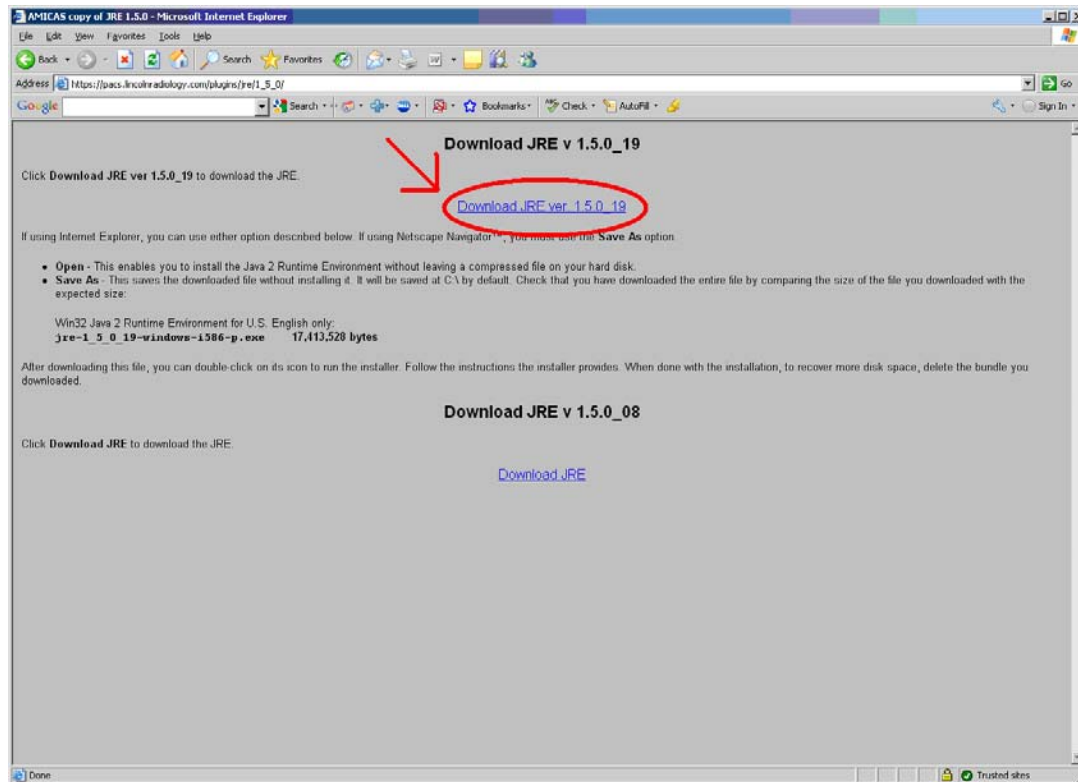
AMICAS copy of JRE 1.5.0 - Microsoft Internet Explorer

File Edit View Favorites Tools Help

Back · Search Favorites

Address https://pacs.lincolnradiology.com/plugins/jre/1_5_0/ Go

Google Search · Bookmarks · Check · AutoFill · Sign In ·

Download JRE v 1.5.0_19

Click Download JRE ver 1.5.0_19 to download the JRE.

Download JRE ver. 1.5.0_19

If using Internet Explorer, you can use either option described below. If using Netscape Navigator™, you must use the Save As option.

- Open - This enables you to install the Java 2 Runtime Environment without leaving a compressed file on your hard disk.
- Save As - This saves the downloaded file without installing it. It will be saved at C:\ by default. Check that you have downloaded the entire file by comparing the size of the file you downloaded with the expected size:

Win32 Java 2 Runtime Environment for U.S. English only:
jre-1_5_0_19-windows-i586-p.exe 17,413,528 bytes

After downloading this file, you can double-click on its icon to run the installer. Follow the instructions the installer provides. When done with the installation, to recover more disk space, delete the bundle you downloaded.

Download JRE v 1.5.0_08

Click Download JRE to download the JRE.

Download JRE

Done Trusted sites